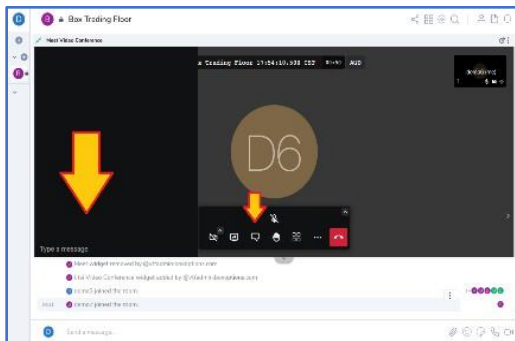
Bax Trading Floor

Host Video Conference

a Trading Floor 17:54:10.538 CET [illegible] AUD

D6

Type a message

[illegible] widget removed by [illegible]

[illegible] Video Conference widget added by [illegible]

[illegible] joined the room.

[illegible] joined the room.

Send a message...